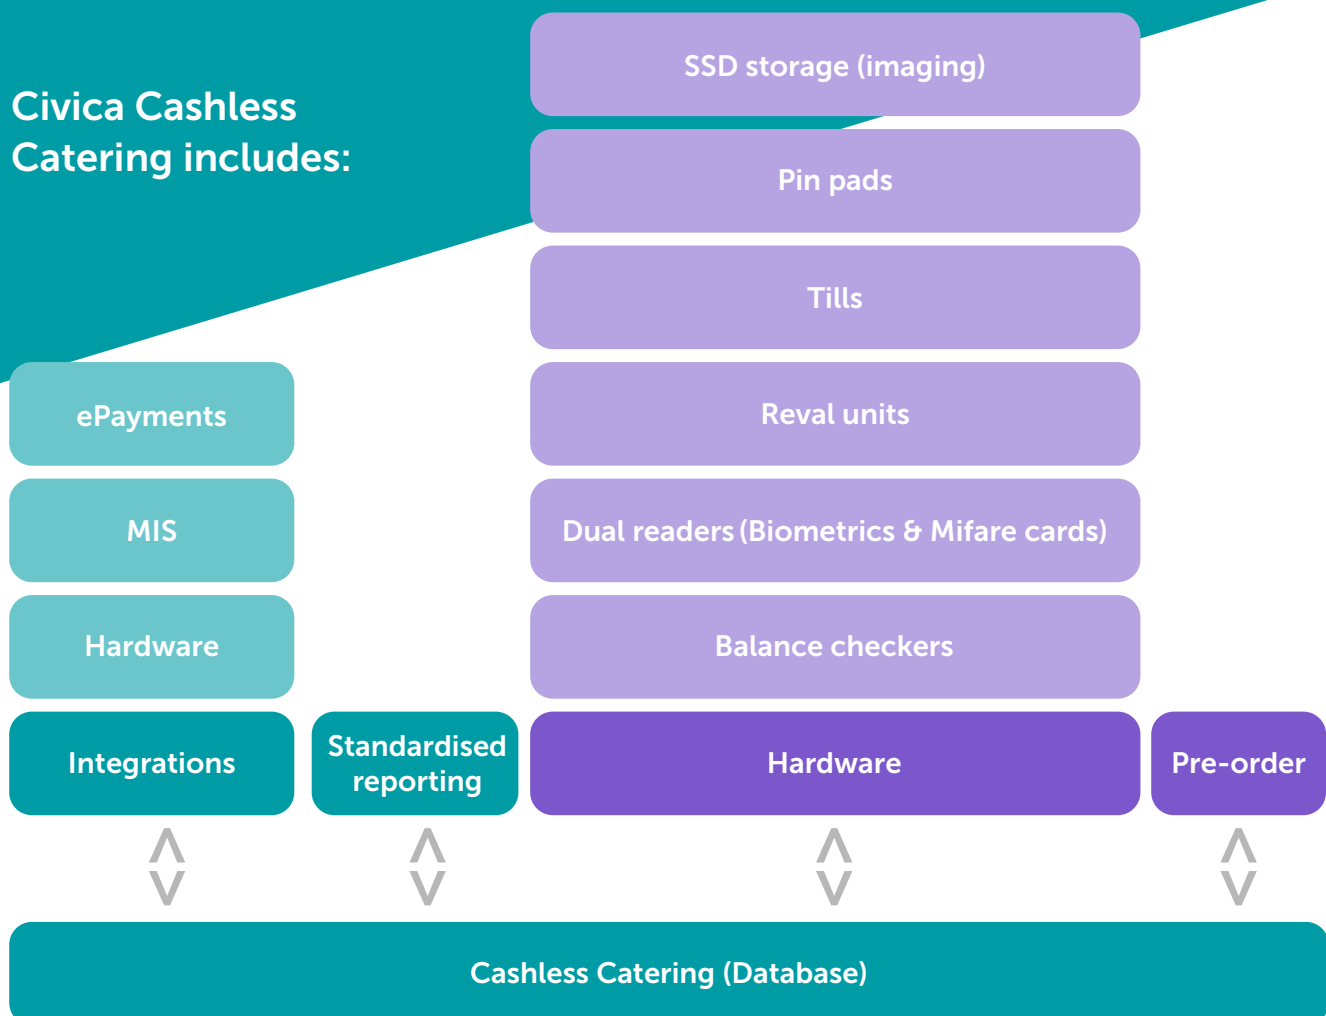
Civica Cashless Catering includes:

SSD storage (imaging)

Pin pads

Tills

Reval units

Dual readers (Biometrics & Mifare cards)

Balance checkers

ePayments

MIS

Hardware

Integrations

Standardised reporting

Hardware

Pre-order

Cashless Catering (Database)